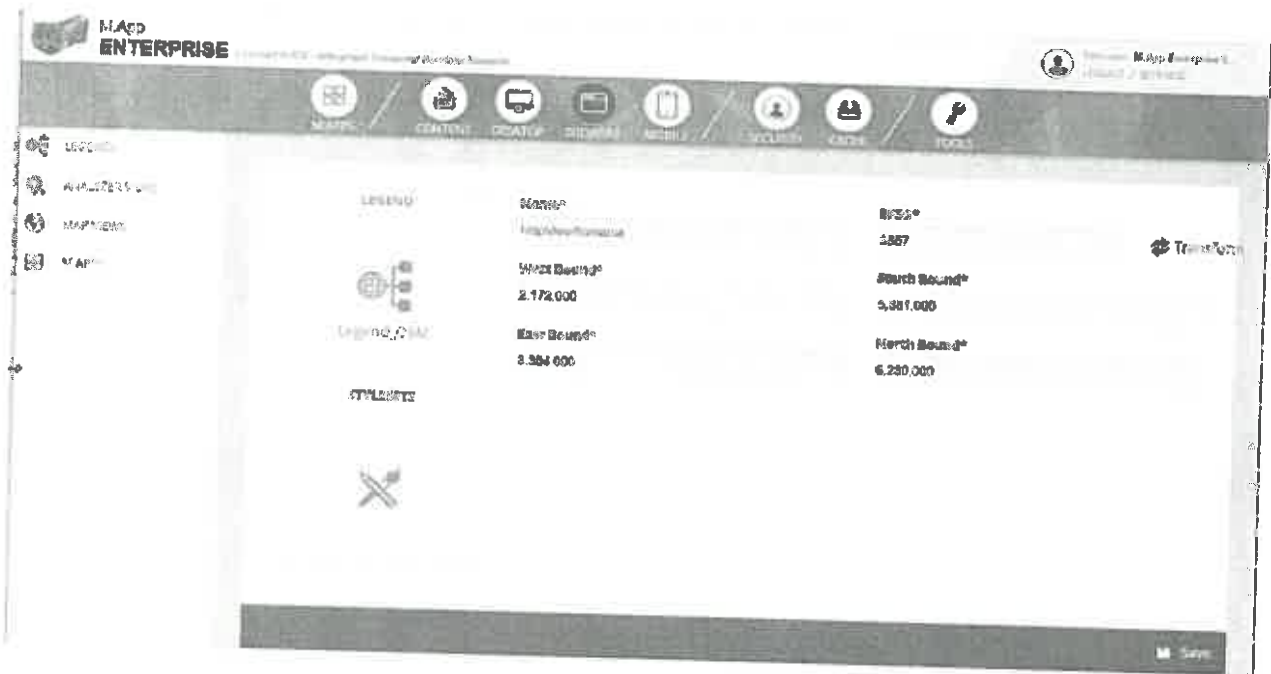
M.App
ENTERPRISE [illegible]

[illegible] M.App Enterprise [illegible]

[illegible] CONTENT DESKTOP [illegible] MOBILE SECURITY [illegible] TOOLS

LEGENDS
ANALYZERS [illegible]
MAP VIEWS
M.APPS

LEGEND

Legend_CSV

STYLESETS

Name*
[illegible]

West Bound*
2.172.000

East Bound*
3.384.000

EPSG*
3857

South Bound*
5.381.000

North Bound*
6.230.000

Transform

Save